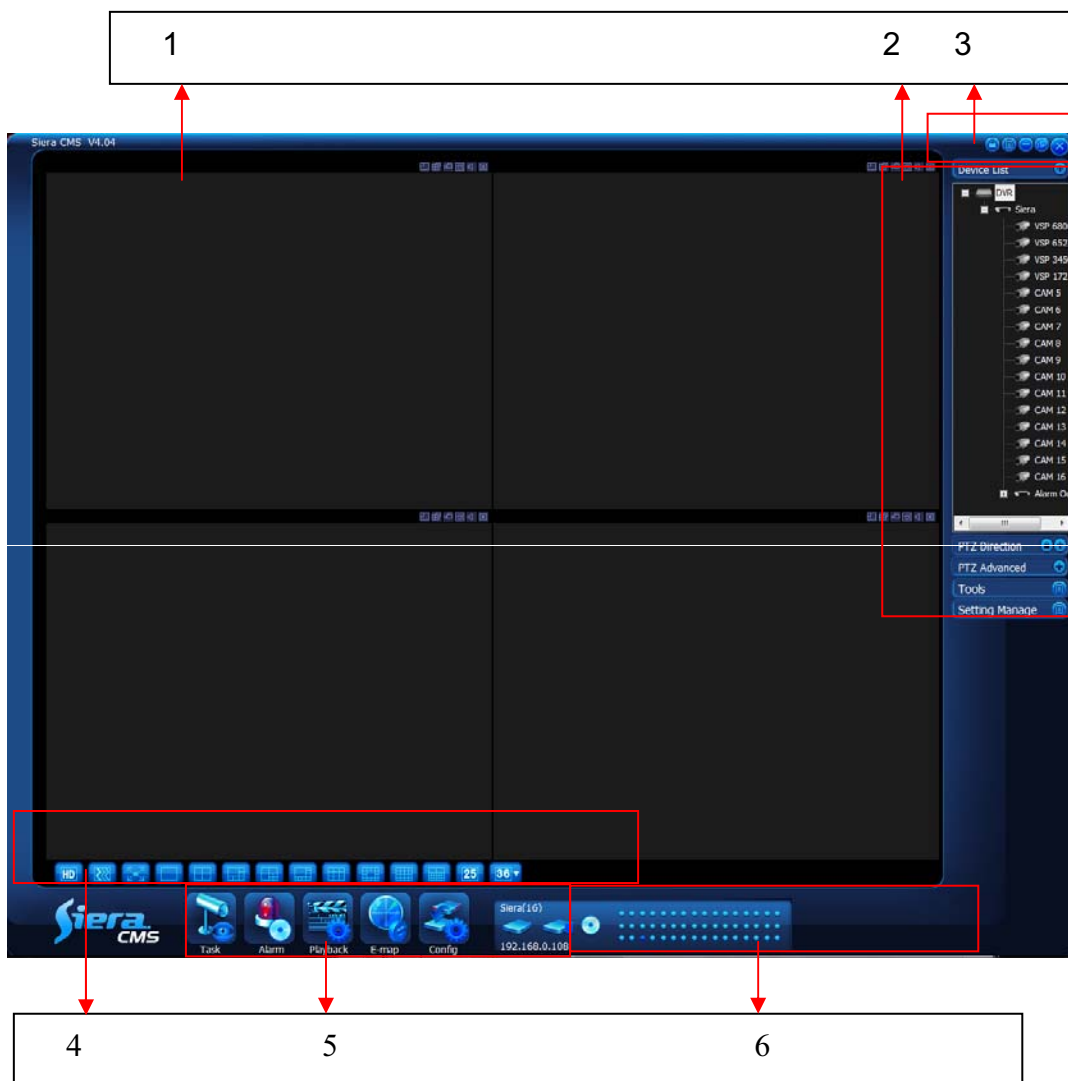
1 2 3

Siera CMS V4.04

Device List

DVR
Siera
VSP 680
VSP 652
VSP 345
VSP 172
CAM 5
CAM 6
CAM 7
CAM 8
CAM 9
CAM 10
CAM 11
CAM 12
CAM 13
CAM 14
CAM 15
CAM 16
Alarm O

PTZ Direction
PTZ Advanced
Tools
Setting Manage

HD 25 36

Siera CMS

Task Alarm Playback E-map Config

Siera(16)
192.168.0.108

4 5 6